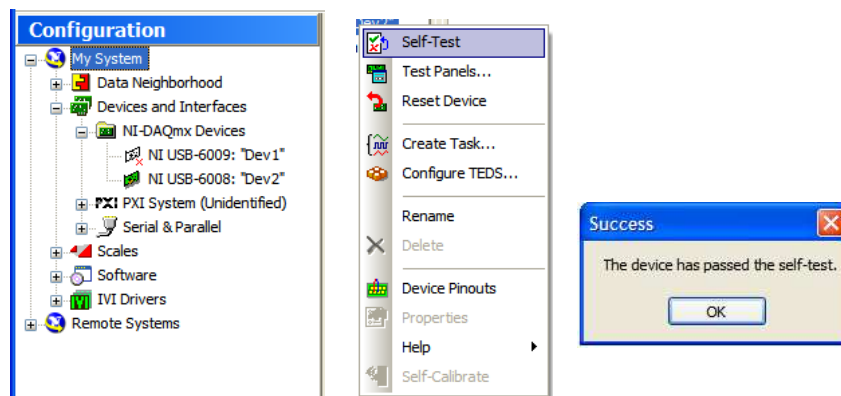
Configuration
My System
Data Neighborhood
Devices and Interfaces
NI-DAQmx Devices
NI USB-6009: "Dev1"
NI USB-6008: "Dev2"
PXI System (Unidentified)
Serial & Parallel
Scales
Software
IVI Drivers
Remote Systems

Self-Test
Test Panels...
Reset Device
Create Task...
Configure TEDS...
Rename
Delete
Device Pinouts
Properties
Help
Self-Calibrate

Success
The device has passed the self-test.
OK